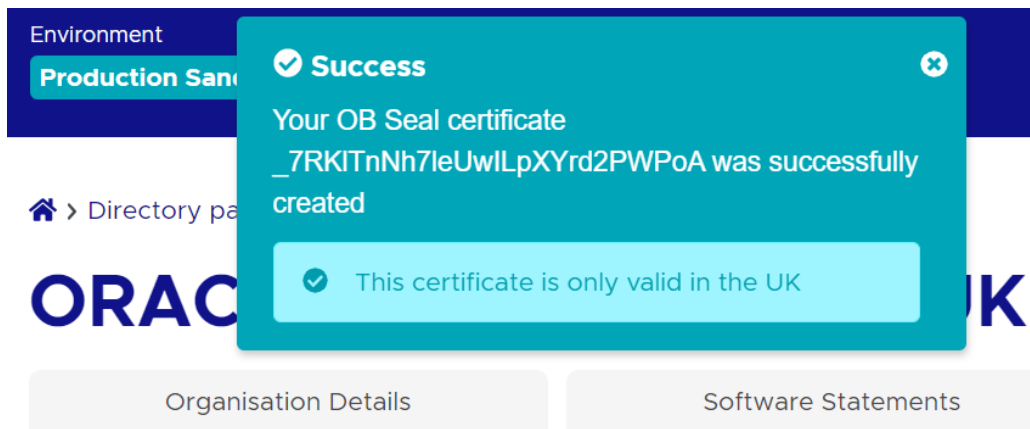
Environment

Production Sanc

Success

Your OB Seal certificate _7RKITnNh7leUwILpXYrd2PWPoA was successfully created

This certificate is only valid in the UK

Directory pa

ORAC

UK

Organisation Details

Software Statements